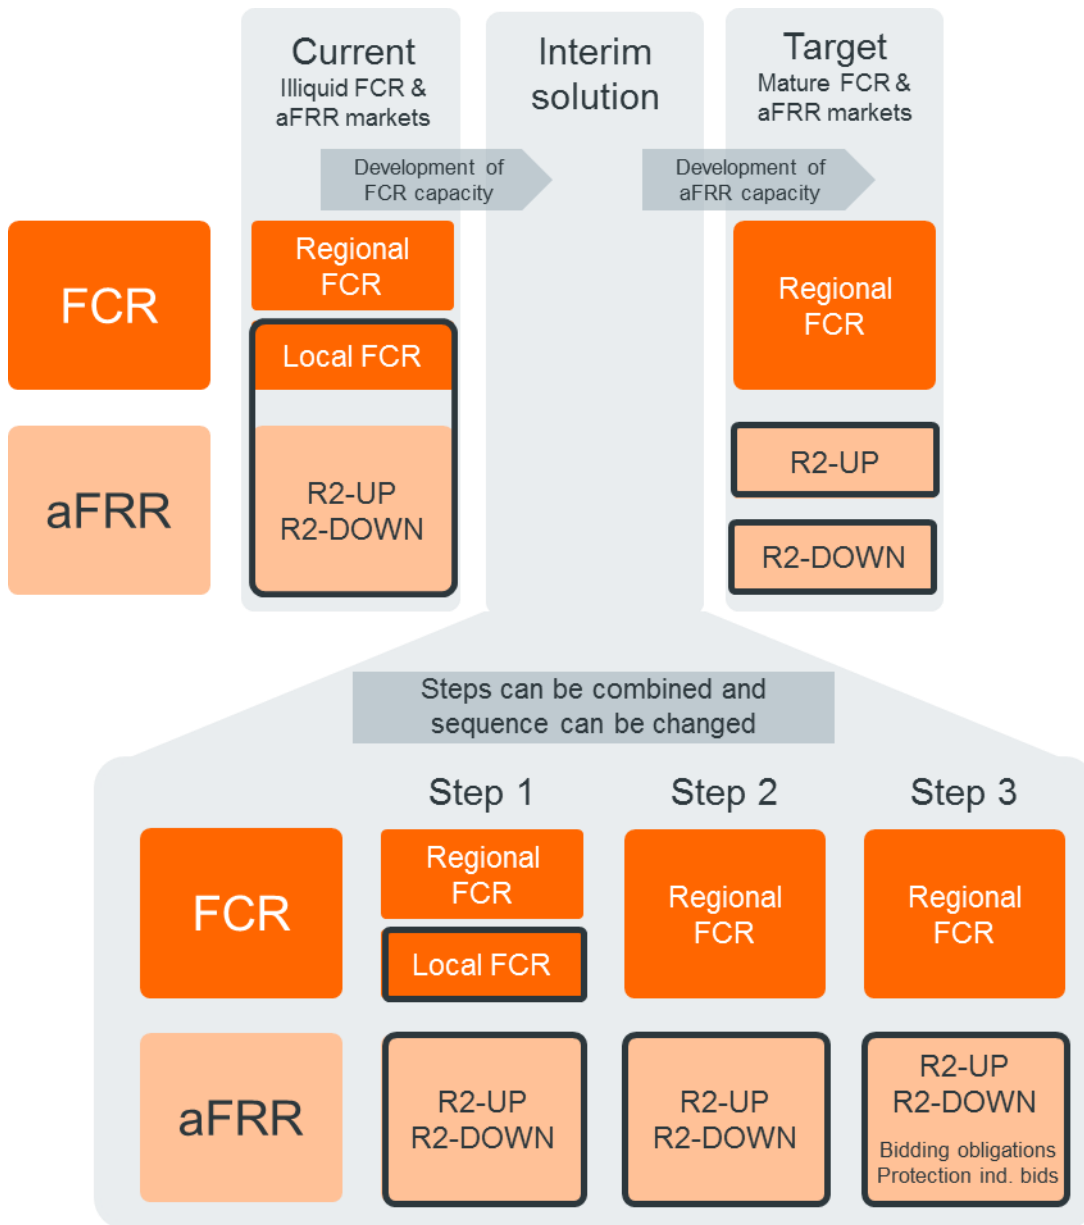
Current
Illiquid FCR & aFRR markets

Interim solution

Target
Mature FCR & aFRR markets

Development of FCR capacity

Development of aFRR capacity

FCR

aFRR

Regional FCR

Local FCR

R2-UP
R2-DOWN

Regional FCR

R2-UP

R2-DOWN

Steps can be combined and sequence can be changed

Step 1

Step 2

Step 3

FCR

Regional FCR

Local FCR

Regional FCR

Regional FCR

aFRR

R2-UP
R2-DOWN

R2-UP
R2-DOWN

R2-UP
R2-DOWN
Bidding obligations
Protection ind. bids